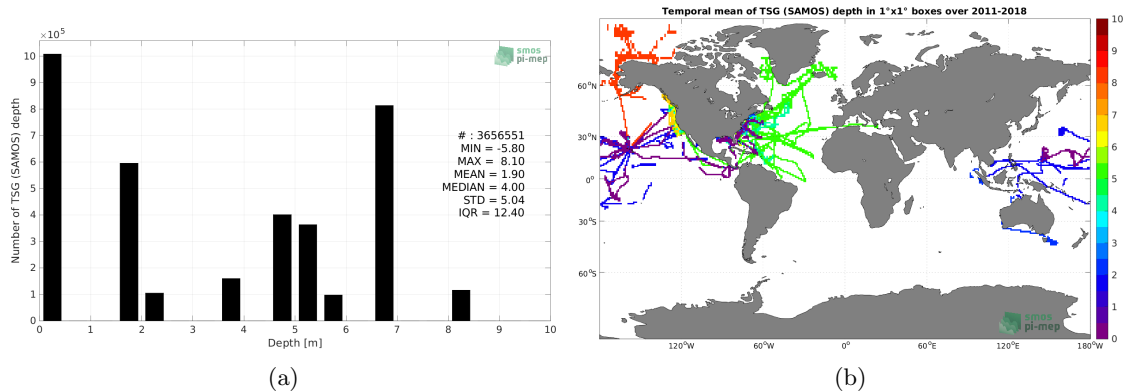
$\times 10^5$

smos pi-mep

10
9
8
7
6
5
4
3
2
1
0

Number of TSG (SAMOS) depth

# : 3656551
MIN = -5.80
MAX = 8.10
MEAN = 1.90
MEDIAN = 4.00
STD = 5.04
IQR = 12.40

0 1 2 3 4 5 6 7 8 9 10

Depth [m]

(a)

Temporal mean of TSG (SAMOS) depth in 1°x1° boxes over 2011-2018

60°N
30°N
0°
30°S
60°S

120°W 60°W 0° 60°E 120°E 180°W

smos pi-mep

10
9
8
7
6
5
4
3
2
1
0

(b)